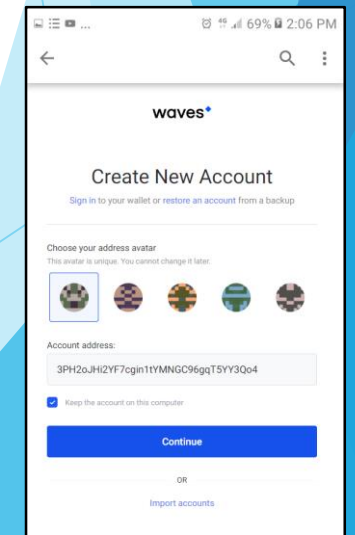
69% 2:06 PM

waves

Create New Account

Sign in to your wallet or restore an account from a backup

Choose your address avatar

This avatar is unique. You cannot change it later.

Account address:

3PH2oJHi2YF7cgin1tYMNGC96gqT5YY3Qo4

Keep the account on this computer

Continue

OR

Import accounts